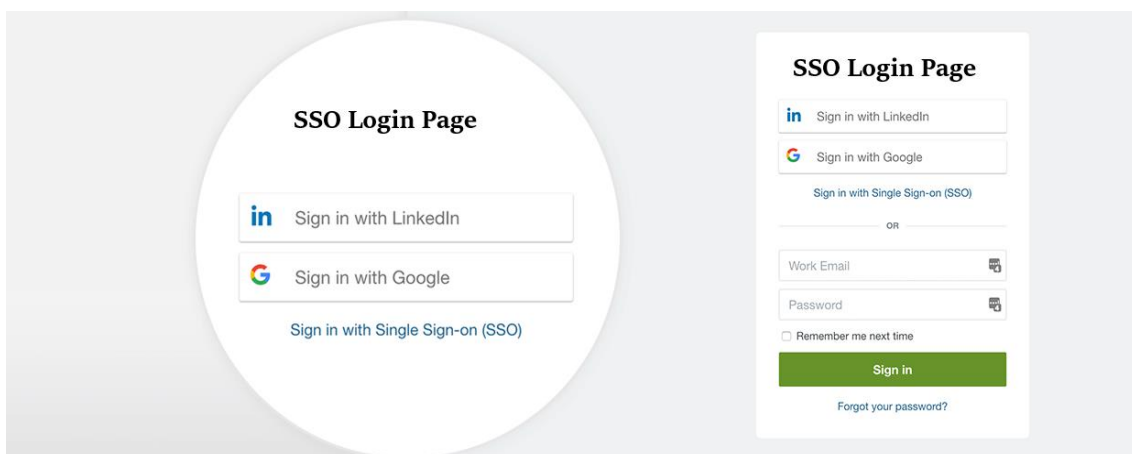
SSO Login Page

in Sign in with LinkedIn

G Sign in with Google

Sign in with Single Sign-on (SSO)

SSO Login Page

in Sign in with LinkedIn

G Sign in with Google

Sign in with Single Sign-on (SSO)

OR

Work Email

Password

Remember me next time

Sign in

Forgot your password?